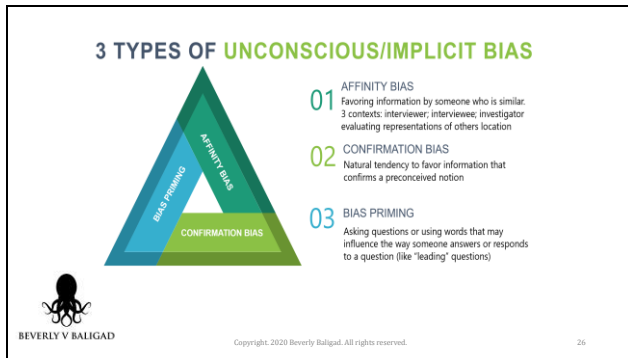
3 TYPES OF UNCONSCIOUS/IMPLICIT BIAS

BIAS PRIMING

AFFINITY BIAS

CONFIRMATION BIAS

01 AFFINITY BIAS
Favoring information by someone who is similar. 3 contexts: interviewer; interviewee; investigator evaluating representations of others location

02 CONFIRMATION BIAS
Natural tendency to favor information that confirms a preconceived notion

03 BIAS PRIMING
Asking questions or using words that may influence the way someone answers or responds to a question (like "leading" questions)

BEVERLY V BALIGAD

Copyright. 2020 Beverly Baligad. All rights reserved.

26